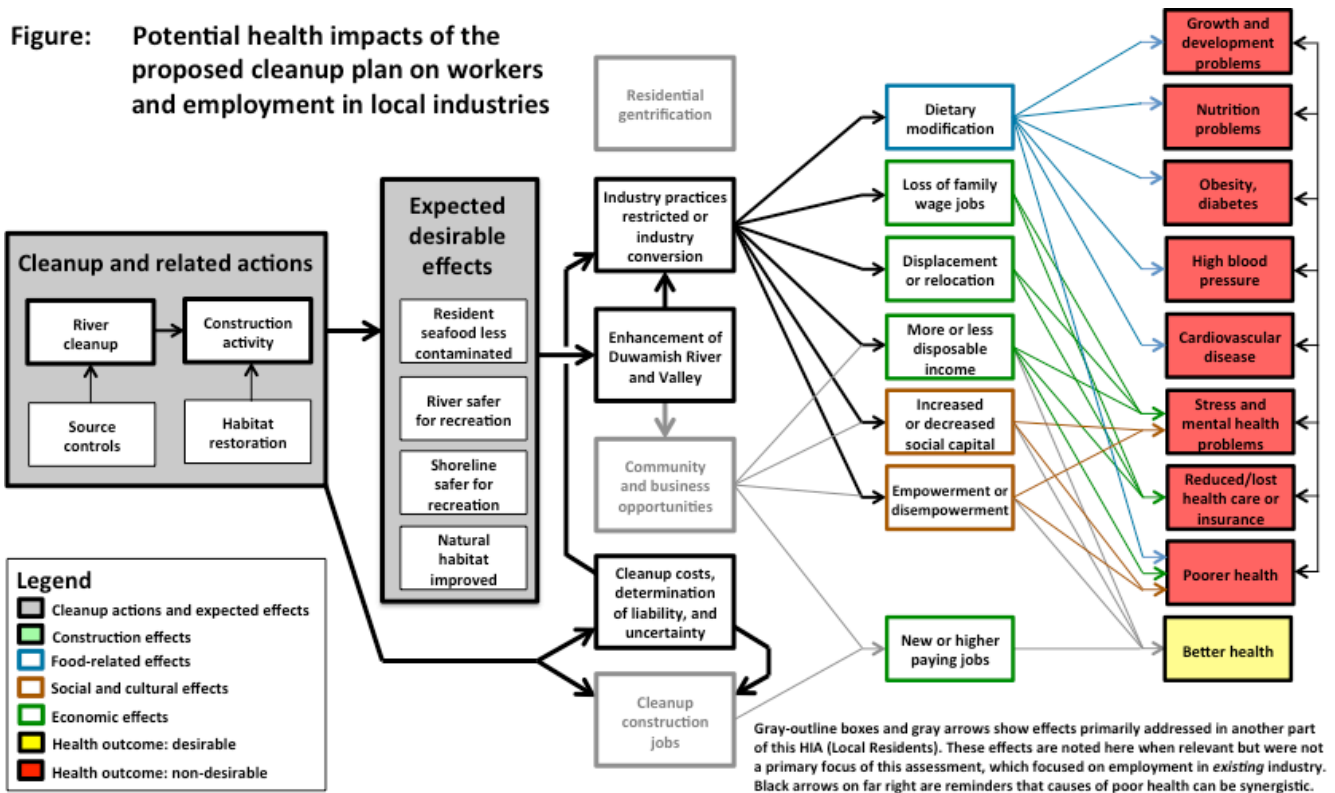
Figure: Potential health impacts of the proposed cleanup plan on workers and employment in local industries

Residential gentrification

Cleanup and related actions

River cleanup

Construction activity

Source controls

Habitat restoration

Expected desirable effects

Resident seafood less contaminated

River safer for recreation

Shoreline safer for recreation

Natural habitat improved

Industry practices restricted or industry conversion

Enhancement of Duwamish River and Valley

Community and business opportunities

Cleanup costs, determination of liability, and uncertainty

Cleanup construction jobs

Dietary modification

Loss of family wage jobs

Displacement or relocation

More or less disposable income

Increased or decreased social capital

Empowerment or disempowerment

New or higher paying jobs

Growth and development problems

Nutrition problems

Obesity, diabetes

High blood pressure

Cardiovascular disease

Stress and mental health problems

Reduced/lost health care or insurance

Poorer health

Better health

Legend
Cleanup actions and expected effects
Construction effects
Food-related effects
Social and cultural effects
Economic effects
Health outcome: desirable
Health outcome: non-desirable

Gray-outline boxes and gray arrows show effects primarily addressed in another part of this HIA (Local Residents). These effects are noted here when relevant but were not a primary focus of this assessment, which focused on employment in existing industry. Black arrows on far right are reminders that causes of poor health can be synergistic.